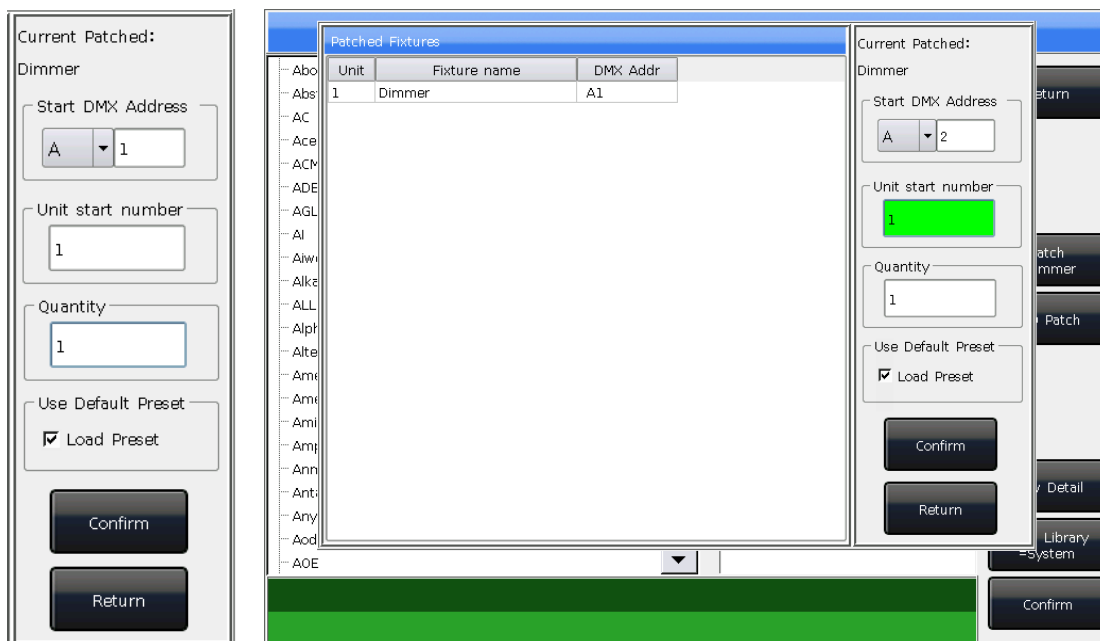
Current Patched:
Dimmer

Start DMX Address
A 1

Unit start number
1

Quantity
1

Use Default Preset
☑ Load Preset

Confirm

Return

Patched Fixtures

| Unit | Fixture name | DMX Addr |
|---|---|---|
| 1 | Dimmer | A1 |

Abo
Abs
AC
Ace
ACM
ADE
AGL
AI
Aiw
Alka
ALL
Alph
Alte
Ame
Ame
Ami
Amp
Ann
Anta
Any
Aod
AOE

Current Patched:
Dimmer

Start DMX Address
A 2

Unit start number
1

Quantity
1

Use Default Preset
☑ Load Preset

Confirm

Return

eturn

atch
mmer

Patch

Detail

Library
=System

Confirm